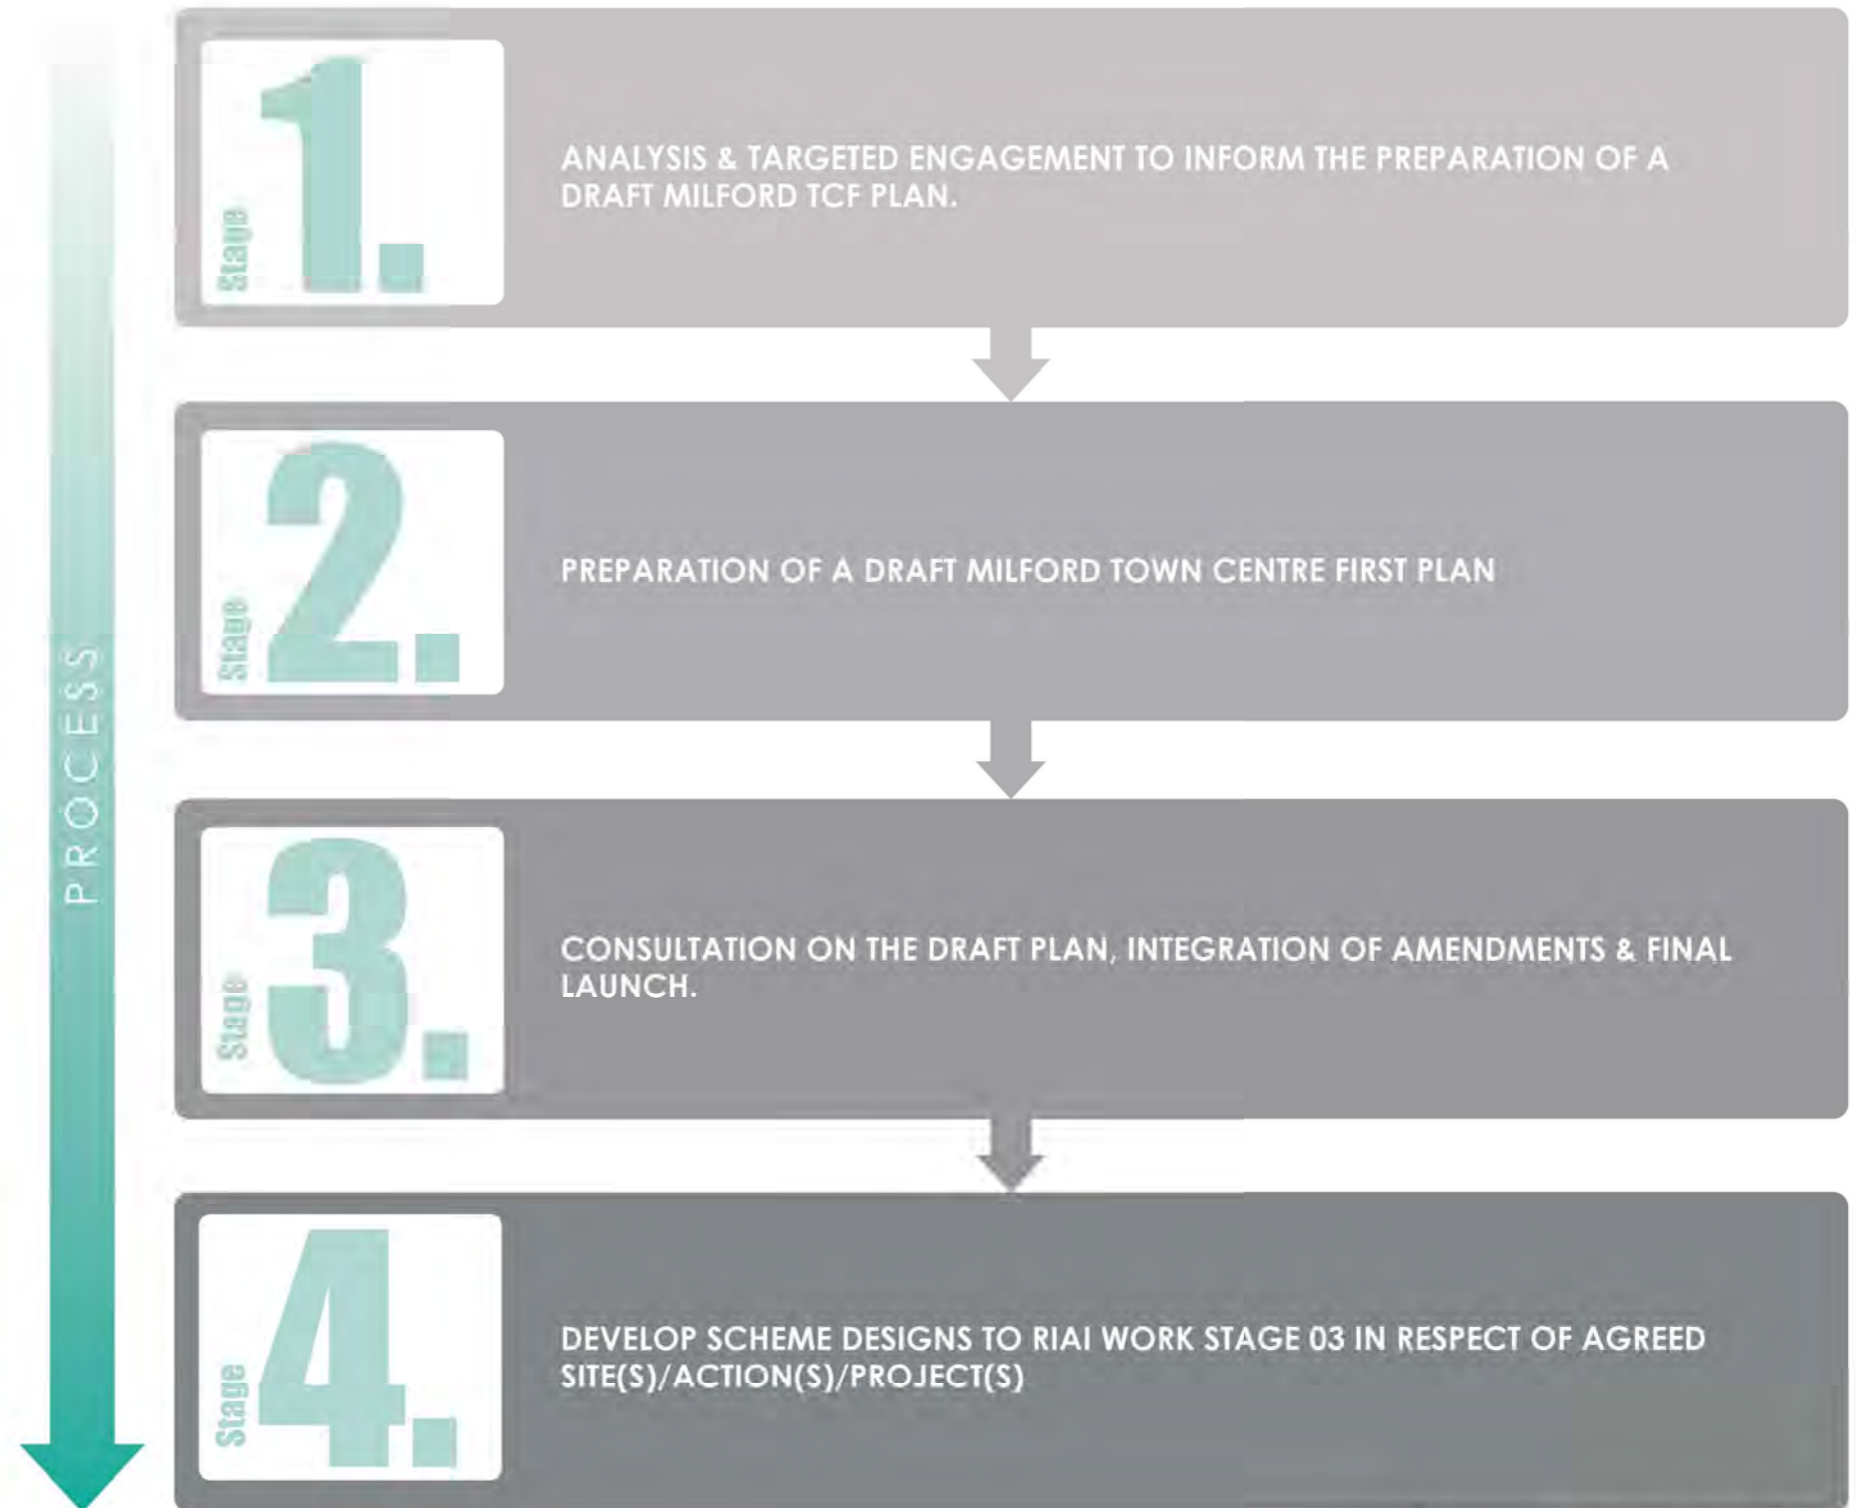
PROCESS

Stage 1.

ANALYSIS & TARGETED ENGAGEMENT TO INFORM THE PREPARATION OF A DRAFT MILFORD TCF PLAN.

Stage 2.

PREPARATION OF A DRAFT MILFORD TOWN CENTRE FIRST PLAN

Stage 3.

CONSULTATION ON THE DRAFT PLAN, INTEGRATION OF AMENDMENTS & FINAL LAUNCH.

Stage 4.

DEVELOP SCHEME DESIGNS TO RIAI WORK STAGE 03 IN RESPECT OF AGREED SITE(S)/ACTION(S)/PROJECT(S)